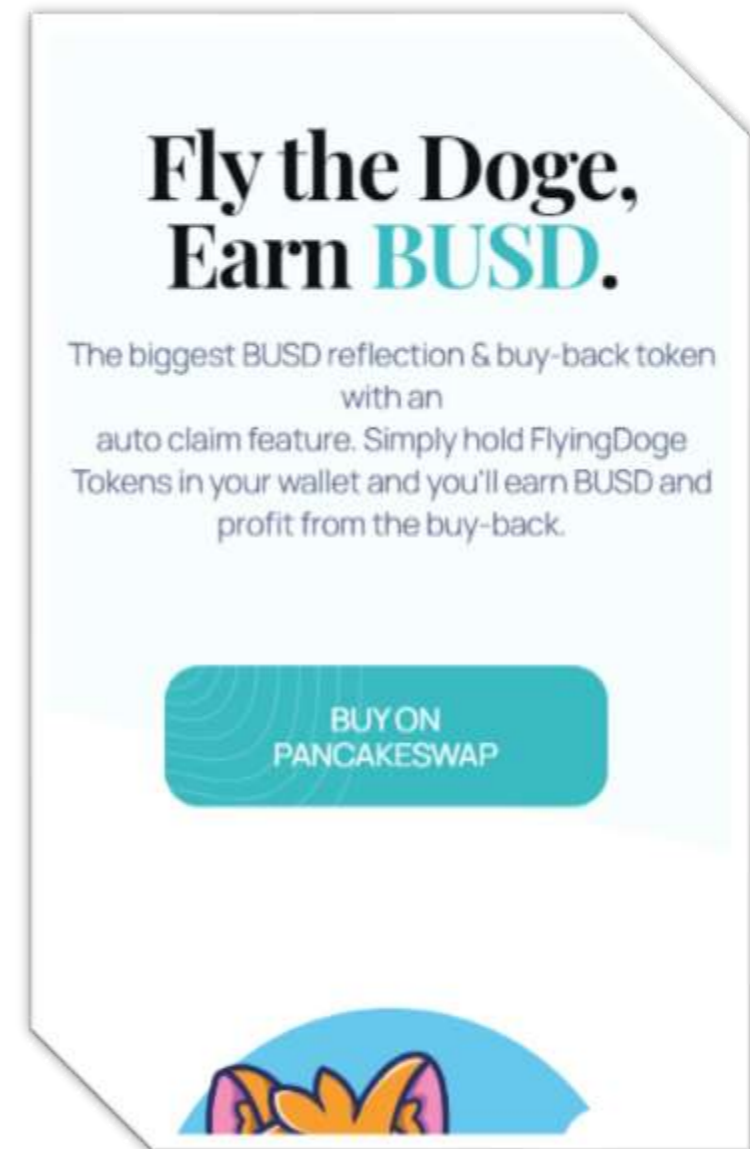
Fly the Doge, Earn BUSD.

The biggest BUSD reflection & buy-back token with an
auto claim feature. Simply hold FlyingDoge Tokens in your wallet and you'll earn BUSD and profit from the buy-back.

BUY ON PANCAKESWAP